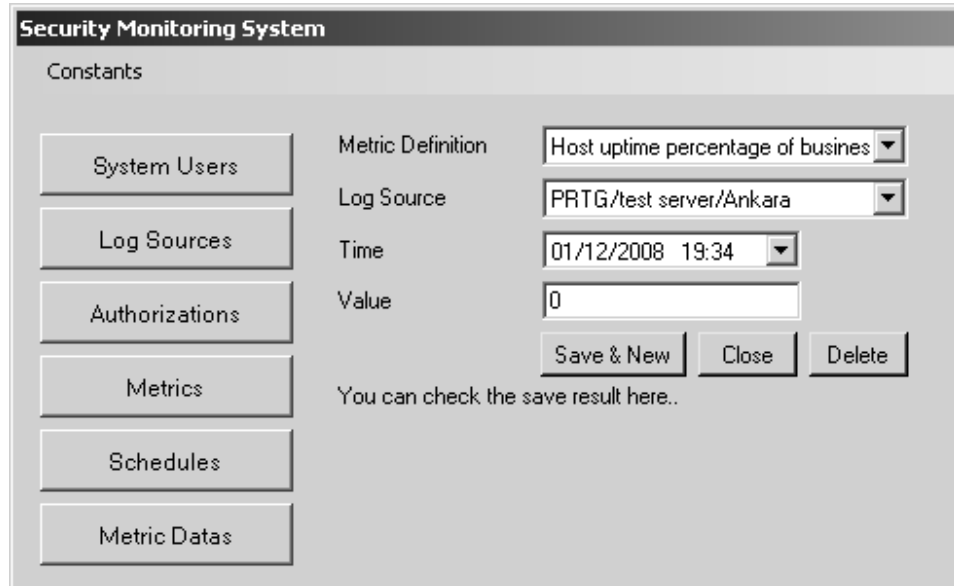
Security Monitoring System

Constants

System Users

Log Sources

Authorizations

Metrics

Schedules

Metric Datas

Metric Definition
Host uptime percentage of busines

Log Source
PRTG/test server/Ankara

Time
01/12/2008 19:34

Value
0

Save & New
Close
Delete

You can check the save result here..